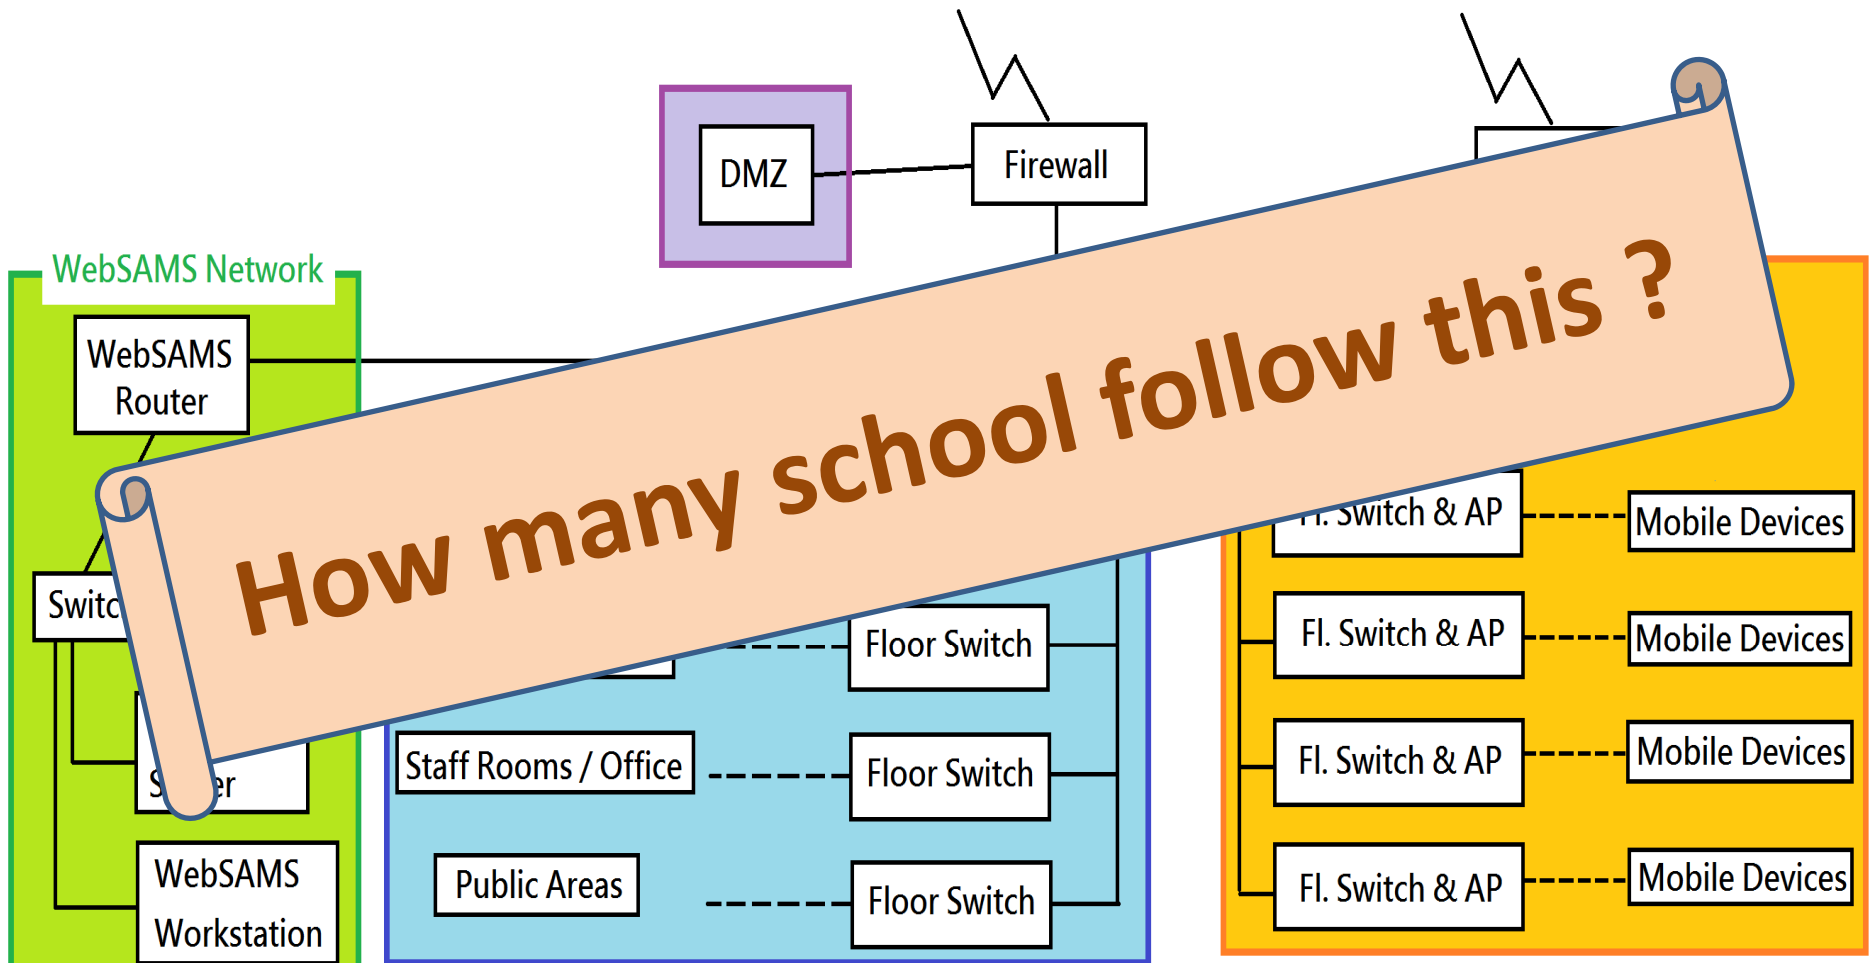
DMZ

Firewall

WebSAMS Network

WebSAMS Router

How many school follow this ?

Switc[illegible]

S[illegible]er

WebSAMS Workstation

Floor Switch

Staff Rooms / Office

Floor Switch

Public Areas

Floor Switch

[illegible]l. Switch & AP

Mobile Devices

Fl. Switch & AP

Mobile Devices

Fl. Switch & AP

Mobile Devices

Fl. Switch & AP

Mobile Devices